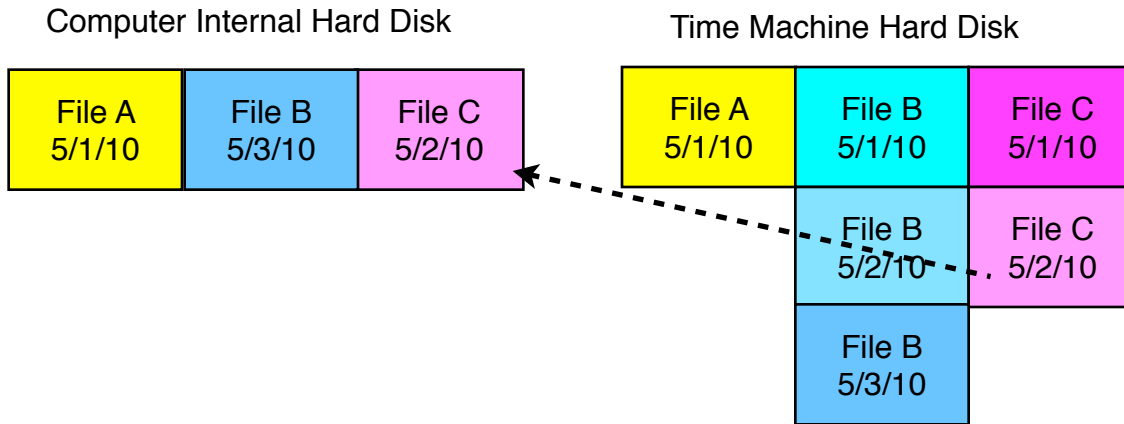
Computer Internal Hard Disk

| File A 5/1/10 | File B 5/3/10 | File C 5/2/10 |
|---|---|---|

Time Machine Hard Disk

| File A 5/1/10 | File B 5/1/10 | File C 5/1/10 |
|---|---|---|
| | File B 5/2/10 | File C 5/2/10 |
| | File B 5/3/10 | |